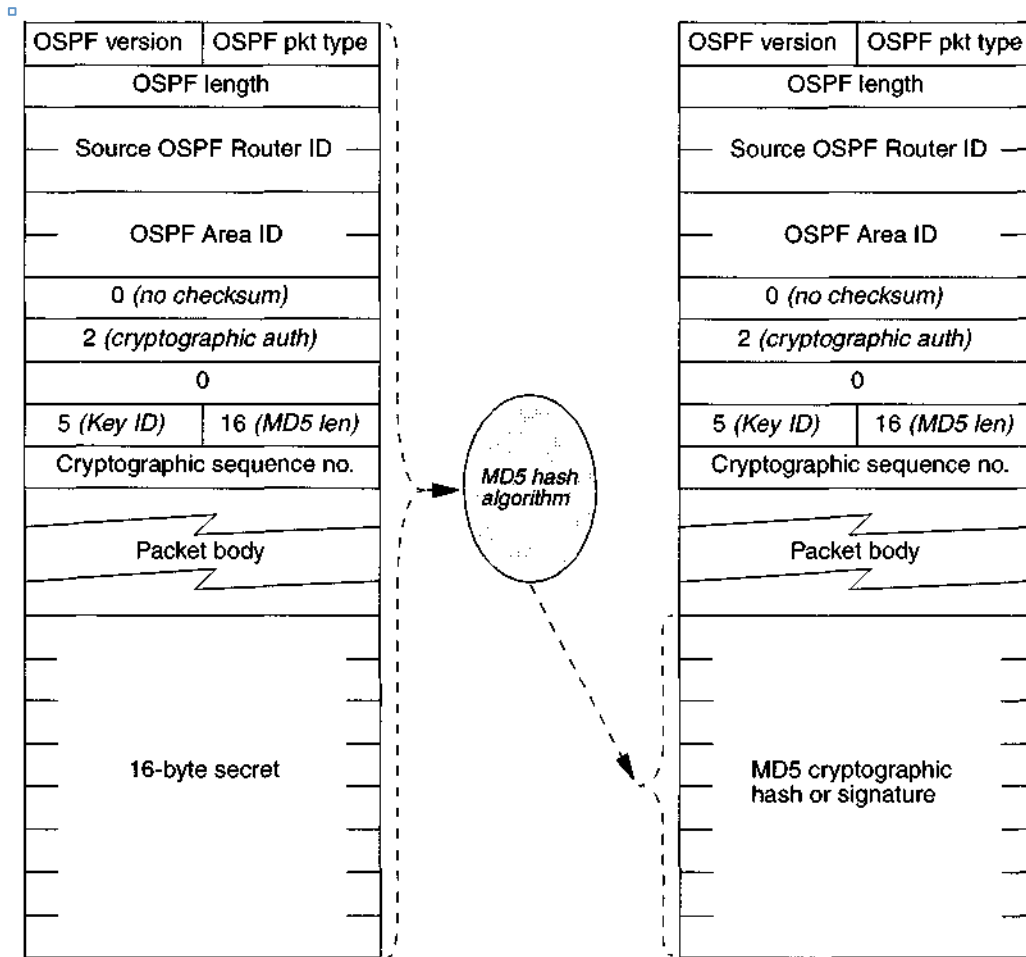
OSPF version
OSPF pkt type
OSPF length
Source OSPF Router ID
OSPF Area ID
0 (no checksum)
2 (cryptographic auth)
0
5 (Key ID)
16 (MD5 len)
Cryptographic sequence no.
Packet body
16-byte secret

MD5 hash algorithm

OSPF version
OSPF pkt type
OSPF length
Source OSPF Router ID
OSPF Area ID
0 (no checksum)
2 (cryptographic auth)
0
5 (Key ID)
16 (MD5 len)
Cryptographic sequence no.
Packet body
MD5 cryptographic hash or signature